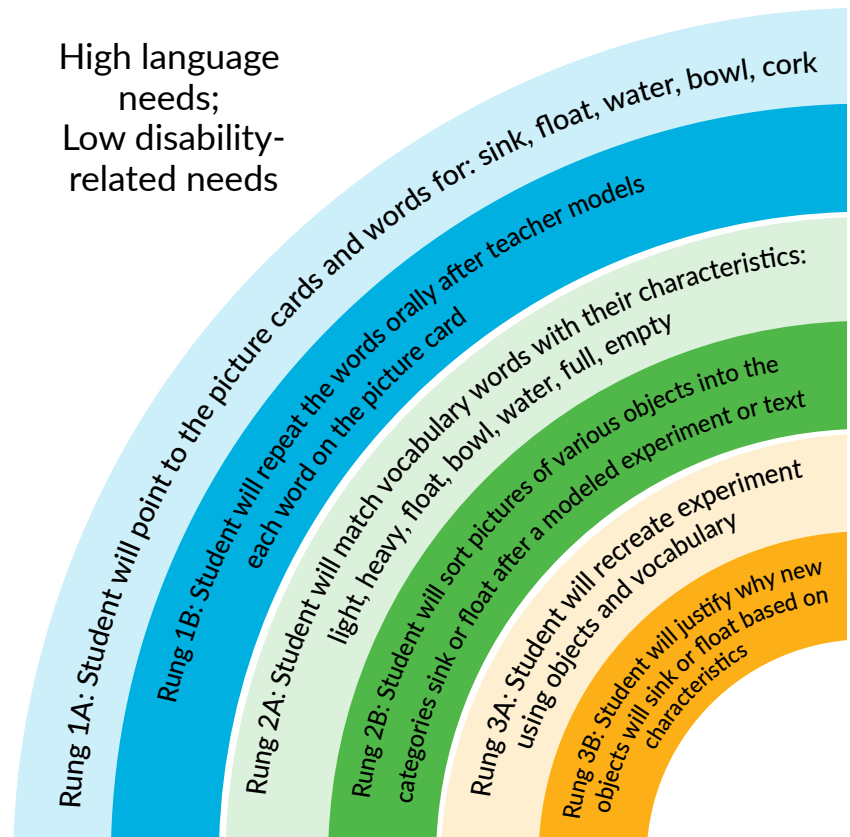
High language needs;
Low disability-related needs

Rung 1A: Student will point to the picture cards and words for: sink, float, water, bowl, cork

Rung 1B: Student will repeat the words orally after teacher models each word on the picture card

Rung 2A: Student will match vocabulary words with their characteristics: light, heavy, float, bowl, water, full, empty

Rung 2B: Student will sort pictures of various objects into the categories sink or float after a modeled experiment or text

Rung 3A: Student will recreate experiment using objects and vocabulary

Rung 3B: Student will justify why new objects will sink or float based on characteristics